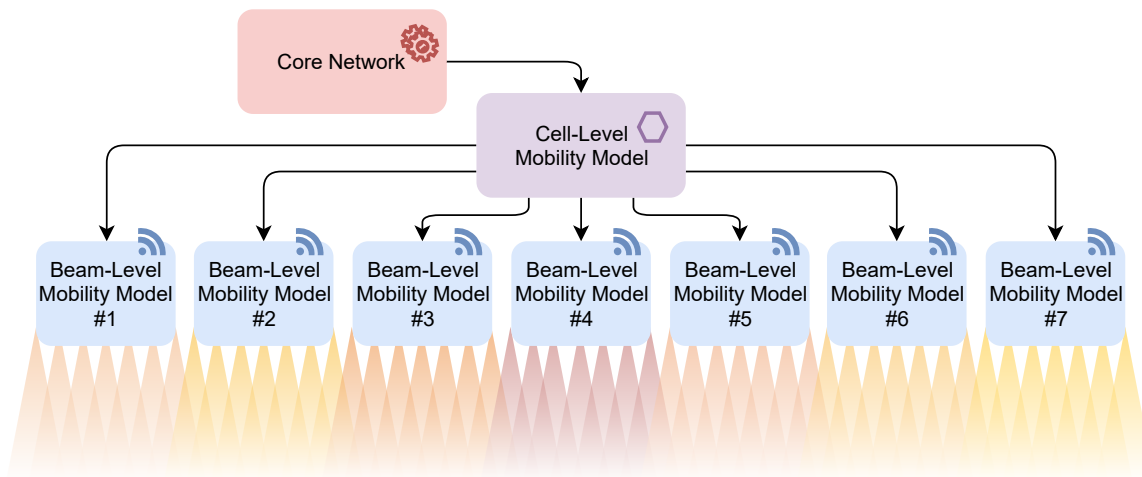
Core Network

Cell-Level Mobility Model

Beam-Level Mobility Model #1

Beam-Level Mobility Model #2

Beam-Level Mobility Model #3

Beam-Level Mobility Model #4

Beam-Level Mobility Model #5

Beam-Level Mobility Model #6

Beam-Level Mobility Model #7